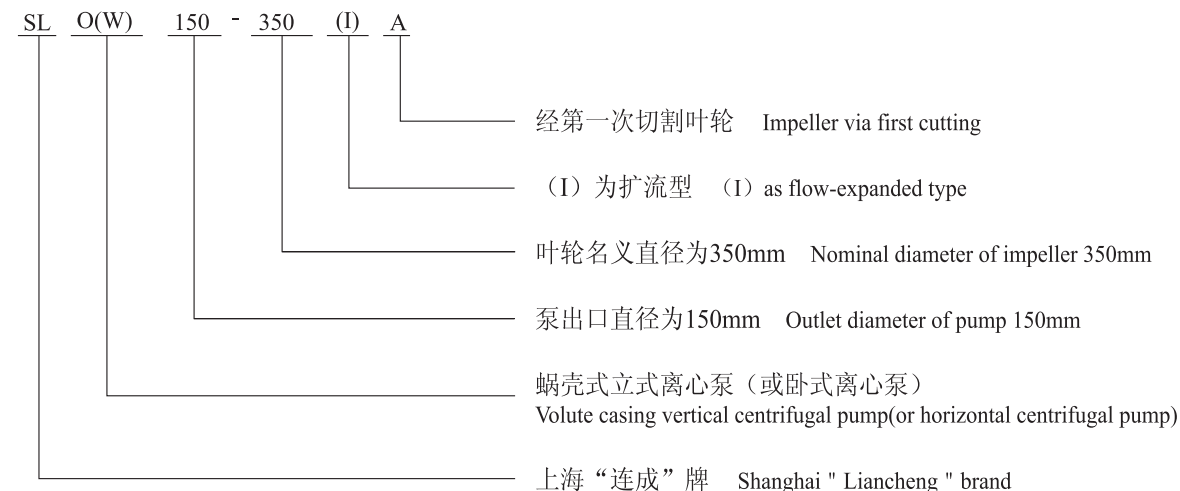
SL O(W) 150 - 350 (I) A

经第一次切割叶轮 Impeller via first cutting

（I）为扩流型 （I）as flow-expanded type

叶轮名义直径为350mm Nominal diameter of impeller 350mm

泵出口直径为150mm Outlet diameter of pump 150mm

蜗壳式立式离心泵（或卧式离心泵）
Volute casing vertical centrifugal pump(or horizontal centrifugal pump)

上海“连成”牌 Shanghai " Liancheng " brand